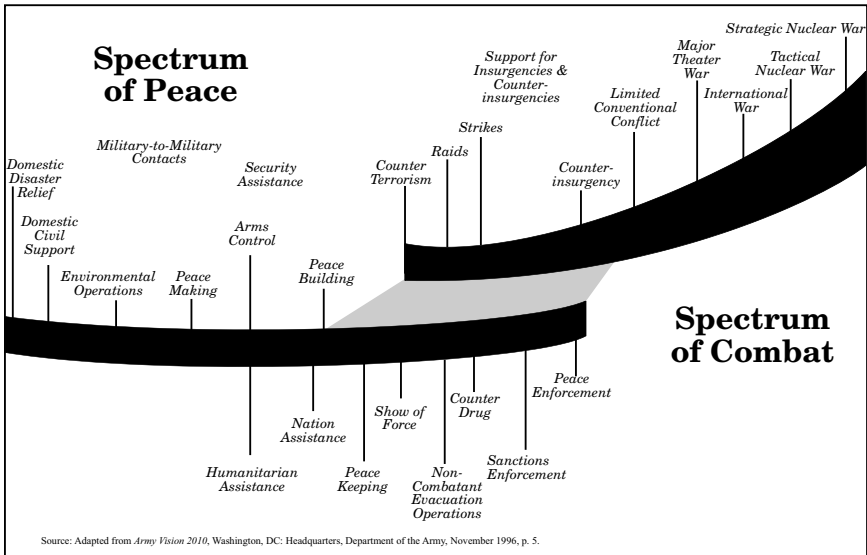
Spectrum of Peace

Spectrum of Combat

Strategic Nuclear War

Major Theater War

Tactical Nuclear War

International War

Support for Insurgencies & Counter-insurgencies

Limited Conventional Conflict

Strikes

Raids

Counter Terrorism

Counter-insurgency

Military-to-Military Contacts

Security Assistance

Domestic Disaster Relief

Domestic Civil Support

Arms Control

Environmental Operations

Peace Making

Peace Building

Nation Assistance

Humanitarian Assistance

Peace Keeping

Show of Force

Non-Combatant Evacuation Operations

Counter Drug

Sanctions Enforcement

Peace Enforcement

Source: Adapted from Army Vision 2010, Washington, DC: Headquarters, Department of the Army, November 1996, p. 5.